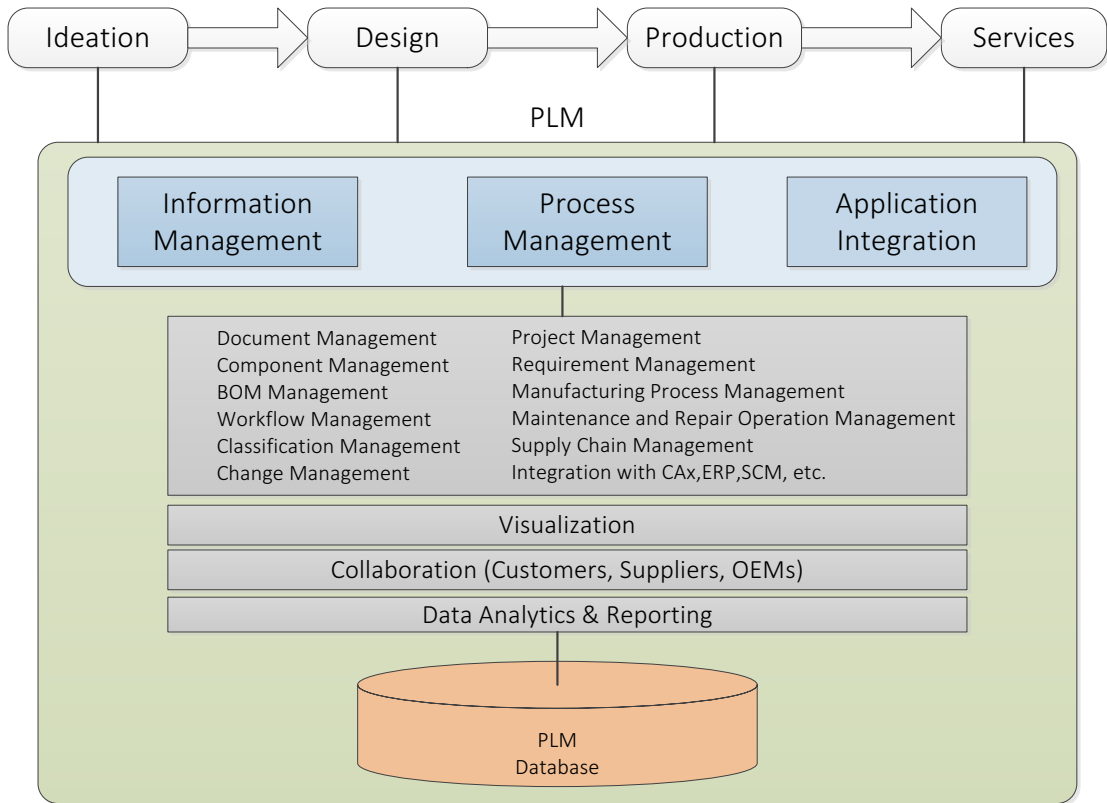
Ideation

Design

Production

Services

PLM

Information Management

Process Management

Application Integration

Document Management
Component Management
BOM Management
Workflow Management
Classification Management
Change Management

Project Management
Requirement Management
Manufacturing Process Management
Maintenance and Repair Operation Management
Supply Chain Management
Integration with CAx,ERP,SCM, etc.

Visualization

Collaboration (Customers, Suppliers, OEMs)

Data Analytics & Reporting

PLM
Database